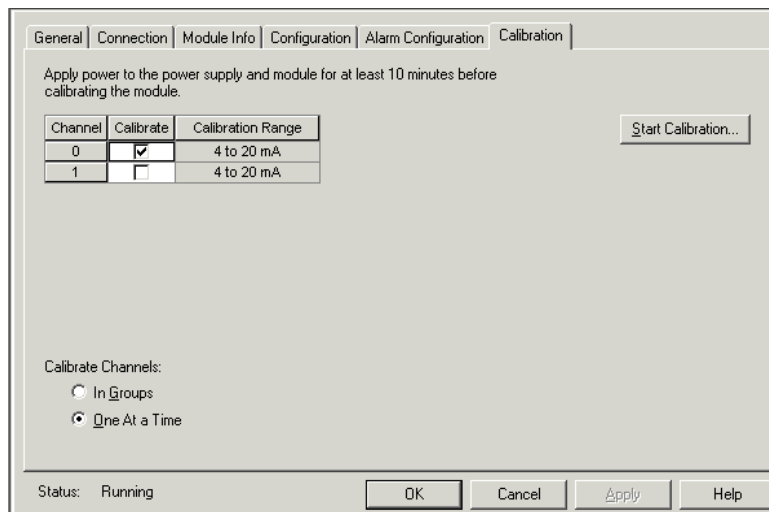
General | Connection | Module Info | Configuration | Alarm Configuration | Calibration

Apply power to the power supply and module for at least 10 minutes before calibrating the module.

| Channel | Calibrate | Calibration Range |
|---|---|---|
| 0 | ☑ | 4 to 20 mA |
| 1 | ☐ | 4 to 20 mA |

Start Calibration...

Calibrate Channels:
In Groups
One At a Time

Status: Running

OK
Cancel
Apply
Help